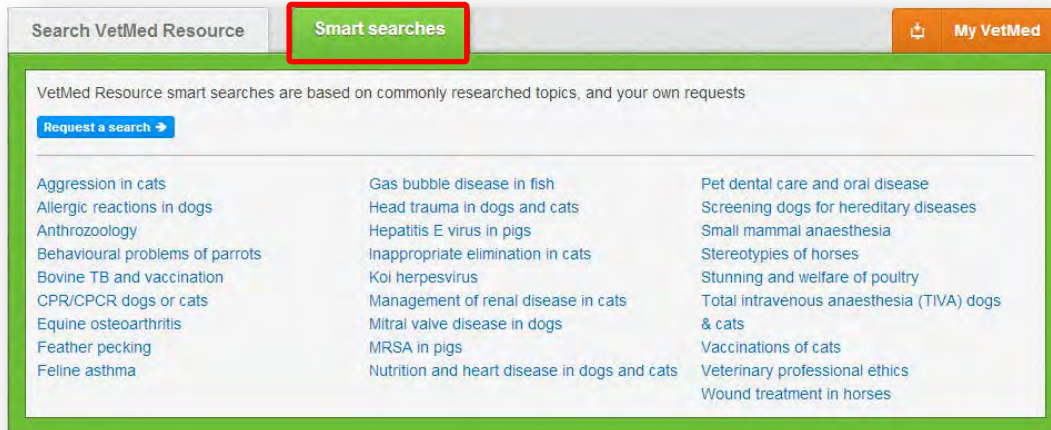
Search VetMed Resource

Smart searches

My VetMed

VetMed Resource smart searches are based on commonly researched topics, and your own requests

Request a search ➔

Aggression in cats
Allergic reactions in dogs
Anthrozoology
Behavioural problems of parrots
Bovine TB and vaccination
CPR/CPCR dogs or cats
Equine osteoarthritis
Feather pecking
Feline asthma

Gas bubble disease in fish
Head trauma in dogs and cats
Hepatitis E virus in pigs
Inappropriate elimination in cats
Koi herpesvirus
Management of renal disease in cats
Mitral valve disease in dogs
MRSA in pigs
Nutrition and heart disease in dogs and cats

Pet dental care and oral disease
Screening dogs for hereditary diseases
Small mammal anaesthesia
Stereotypies of horses
Stunning and welfare of poultry
Total intravenous anaesthesia (TIVA) dogs & cats
Vaccinations of cats
Veterinary professional ethics
Wound treatment in horses